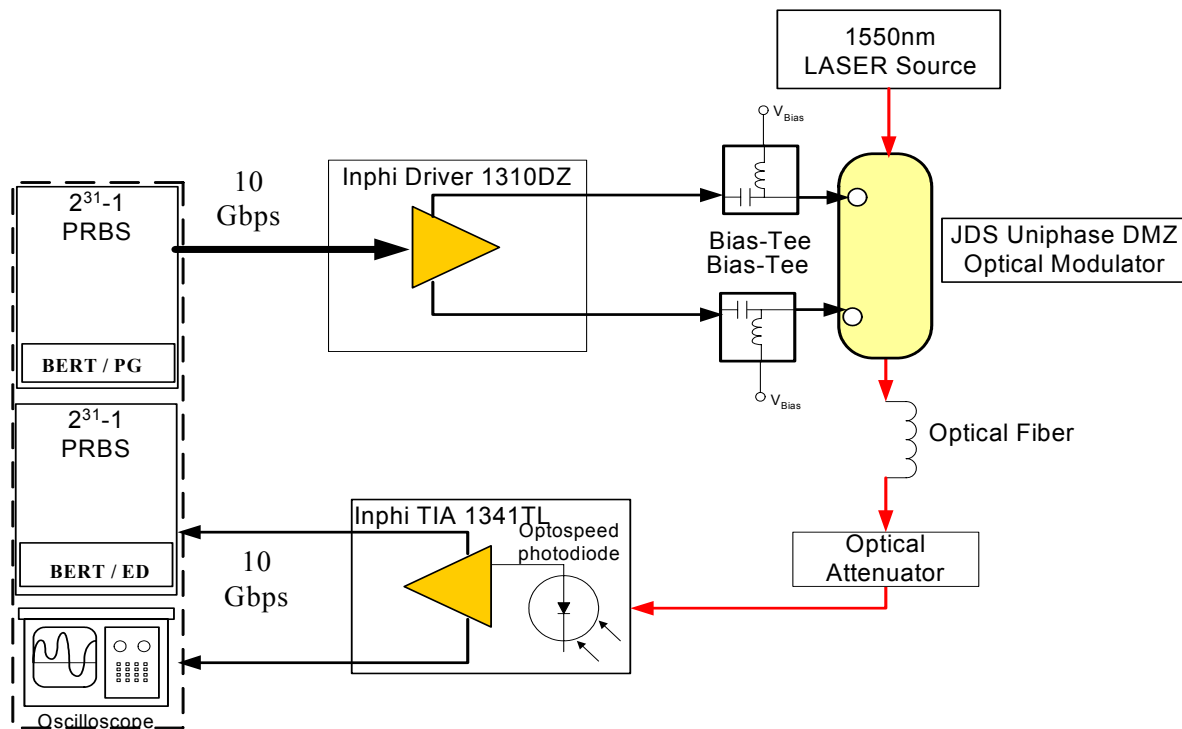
1550nm
LASER Source

$V_{Bias}$

10
Gbps

Inphi Driver 1310DZ

$2^{31}$-1
PRBS

Bias-Tee
Bias-Tee

JDS Uniphase DMZ
Optical Modulator

BERT / PG

$V_{Bias}$

$2^{31}$-1
PRBS

Optical Fiber

Inphi TIA 1341TL

Optospeed
photodiode

10
Gbps

Optical
Attenuator

BERT / ED

Oscilloscope